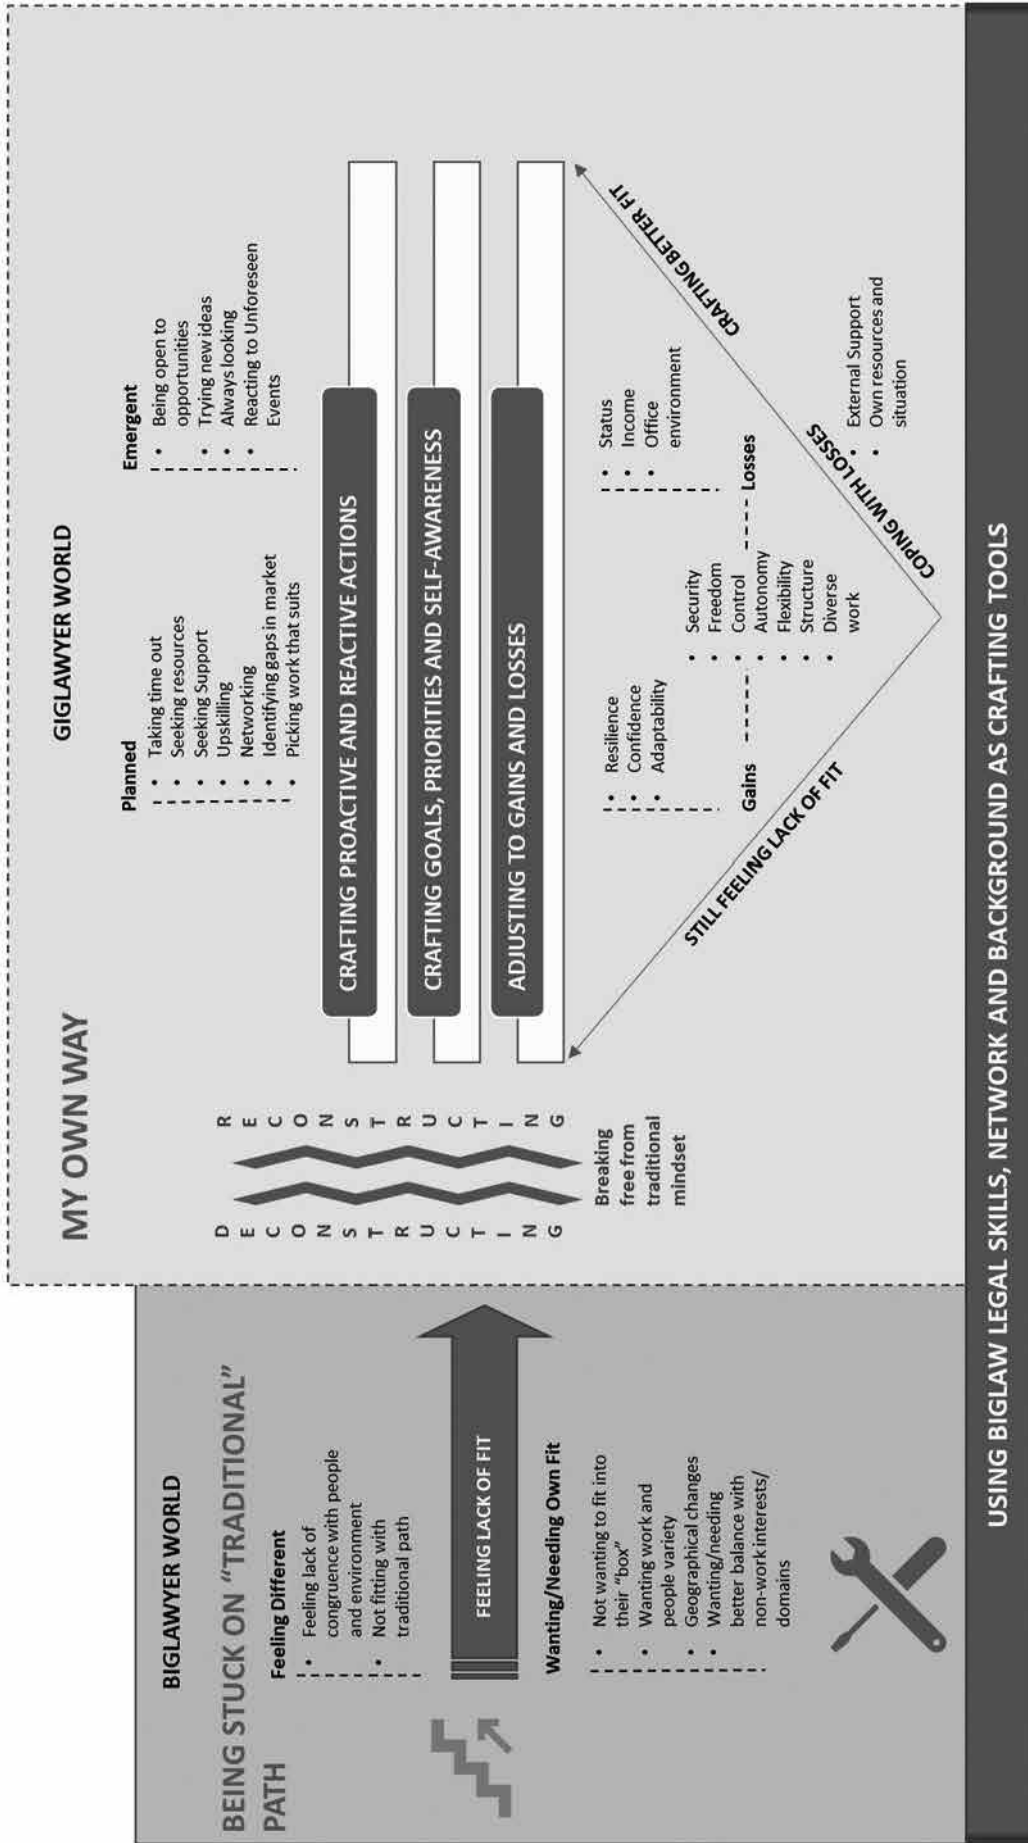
BIGLAWYER WORLD

BEING STUCK ON "TRADITIONAL" PATH

Feeling Different
• Feeling lack of congruence with people and environment
• Not fitting with traditional path

FEELING LACK OF FIT

Wanting/Needing Own Fit
• Not wanting to fit into their "box"
• Wanting work and people variety
• Geographical changes
• Wanting/needing better balance with non-work interests/domains

MY OWN WAY

D E C O N S T R U C T I N G

R E C O N S T R U C T I N G

Breaking free from traditional mindset

GIGLAWYER WORLD

Planned
• Taking time out
• Seeking resources
• Seeking Support
• Upskilling
• Networking
• Identifying gaps in market
• Picking work that suits

Emergent
• Being open to opportunities
• Trying new ideas
• Always looking
• Reacting to Unforeseen Events

CRAFTING PROACTIVE AND REACTIVE ACTIONS

CRAFTING GOALS, PRIORITIES AND SELF-AWARENESS

ADJUSTING TO GAINS AND LOSSES

• Resilience
• Confidence
• Adaptability

Gains

• Security
• Freedom
• Control
• Autonomy
• Flexibility
• Structure
• Diverse work

Losses

• Status
• Income
• Office environment

STILL FEELING LACK OF FIT

CRAFTING BETTER FIT

COPING WITH LOSSES

• External Support
• Own resources and situation

USING BIGLAW LEGAL SKILLS, NETWORK AND BACKGROUND AS CRAFTING TOOLS